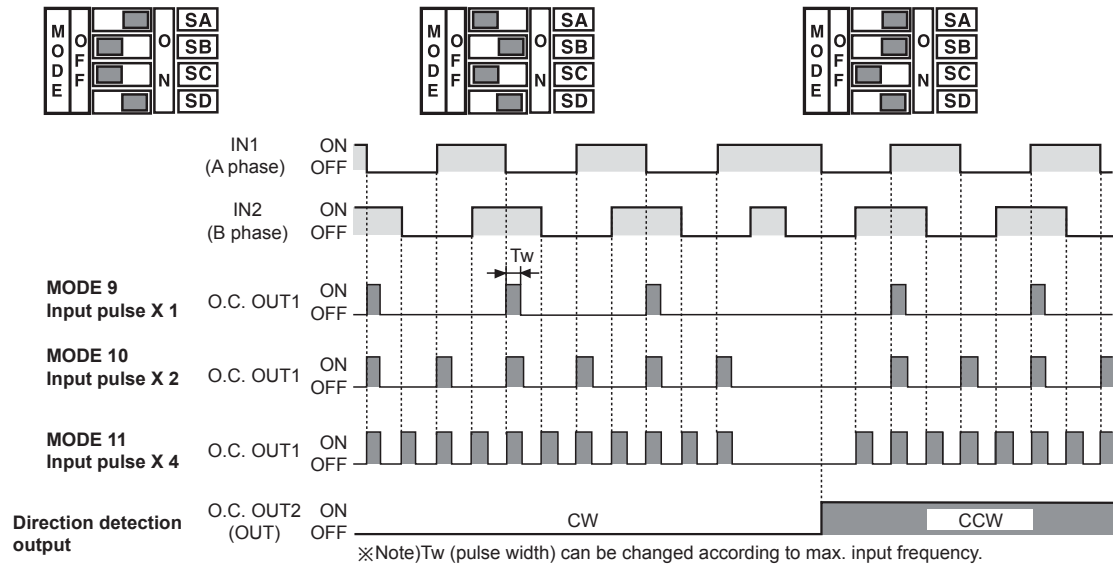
MODE OFF ON SA SB SC SD

MODE OFF ON SA SB SC SD

MODE OFF ON SA SB SC SD

IN1 (A phase) ON OFF

IN2 (B phase) ON OFF

Tw

MODE 9
Input pulse X 1
O.C. OUT1 ON OFF

MODE 10
Input pulse X 2
O.C. OUT1 ON OFF

MODE 11
Input pulse X 4
O.C. OUT1 ON OFF

Direction detection output
O.C. OUT2 (OUT) ON OFF
CW
CCW

※Note)Tw (pulse width) can be changed according to max. input frequency.